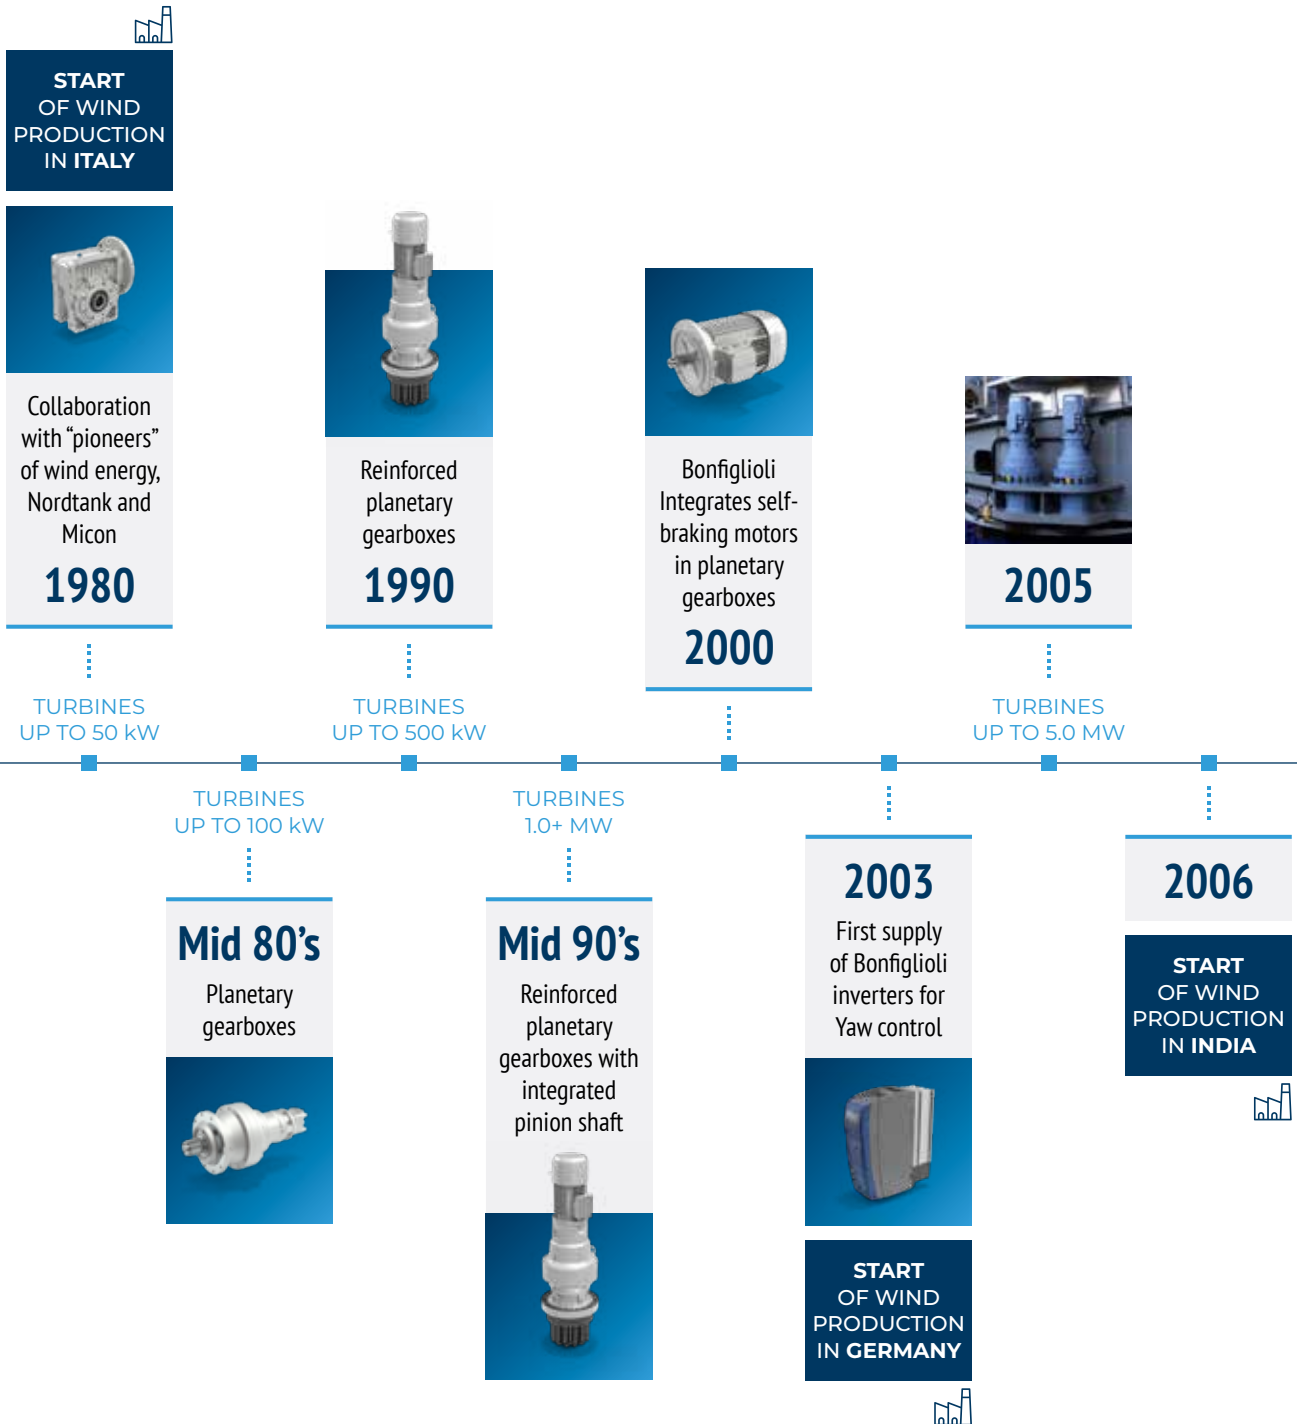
START OF WIND PRODUCTION IN ITALY

Collaboration with “pioneers” of wind energy, Nordtank and Micon

1980

TURBINES UP TO 50 kW

Reinforced planetary gearboxes

1990

TURBINES UP TO 500 kW

Bonfiglioli Integrates self-braking motors in planetary gearboxes

2000

2005

TURBINES UP TO 5.0 MW

TURBINES UP TO 100 kW

Mid 80’s

Planetary gearboxes

TURBINES 1.0+ MW

Mid 90’s

Reinforced planetary gearboxes with integrated pinion shaft

2003

First supply of Bonfiglioli inverters for Yaw control

START OF WIND PRODUCTION IN GERMANY

2006

START OF WIND PRODUCTION IN INDIA